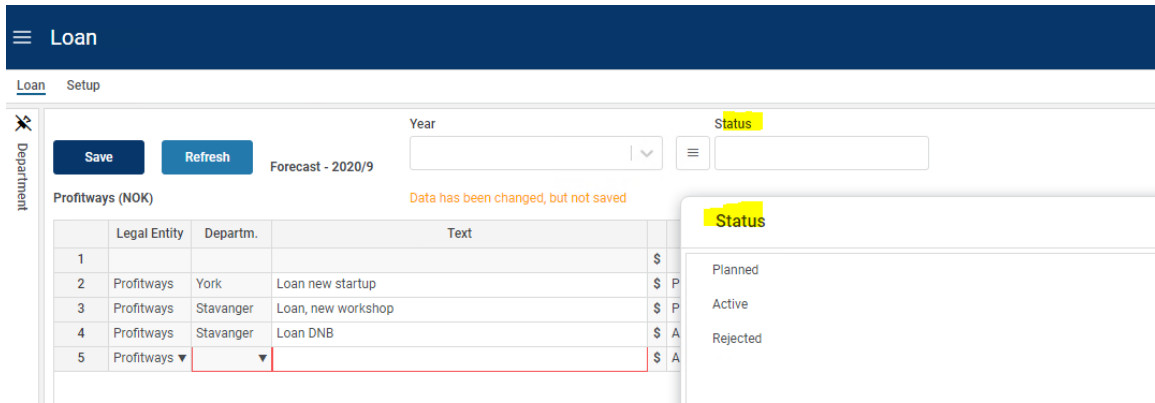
Loan

Loan Setup

Department

Save Refresh Forecast - 2020/9

Year

Status

Profitways (NOK)

Data has been changed, but not saved

| | Legal Entity | Departm. | Text | | |
|---|---|---|---|---|---|
| 1 | | | | $ | |
| 2 | Profitways | York | Loan new startup | $ | P |
| 3 | Profitways | Stavanger | Loan, new workshop | $ | P |
| 4 | Profitways | Stavanger | Loan DNB | $ | A |
| 5 | Profitways ▼ | ▼ | | $ | A |

Status

Planned

Active

Rejected